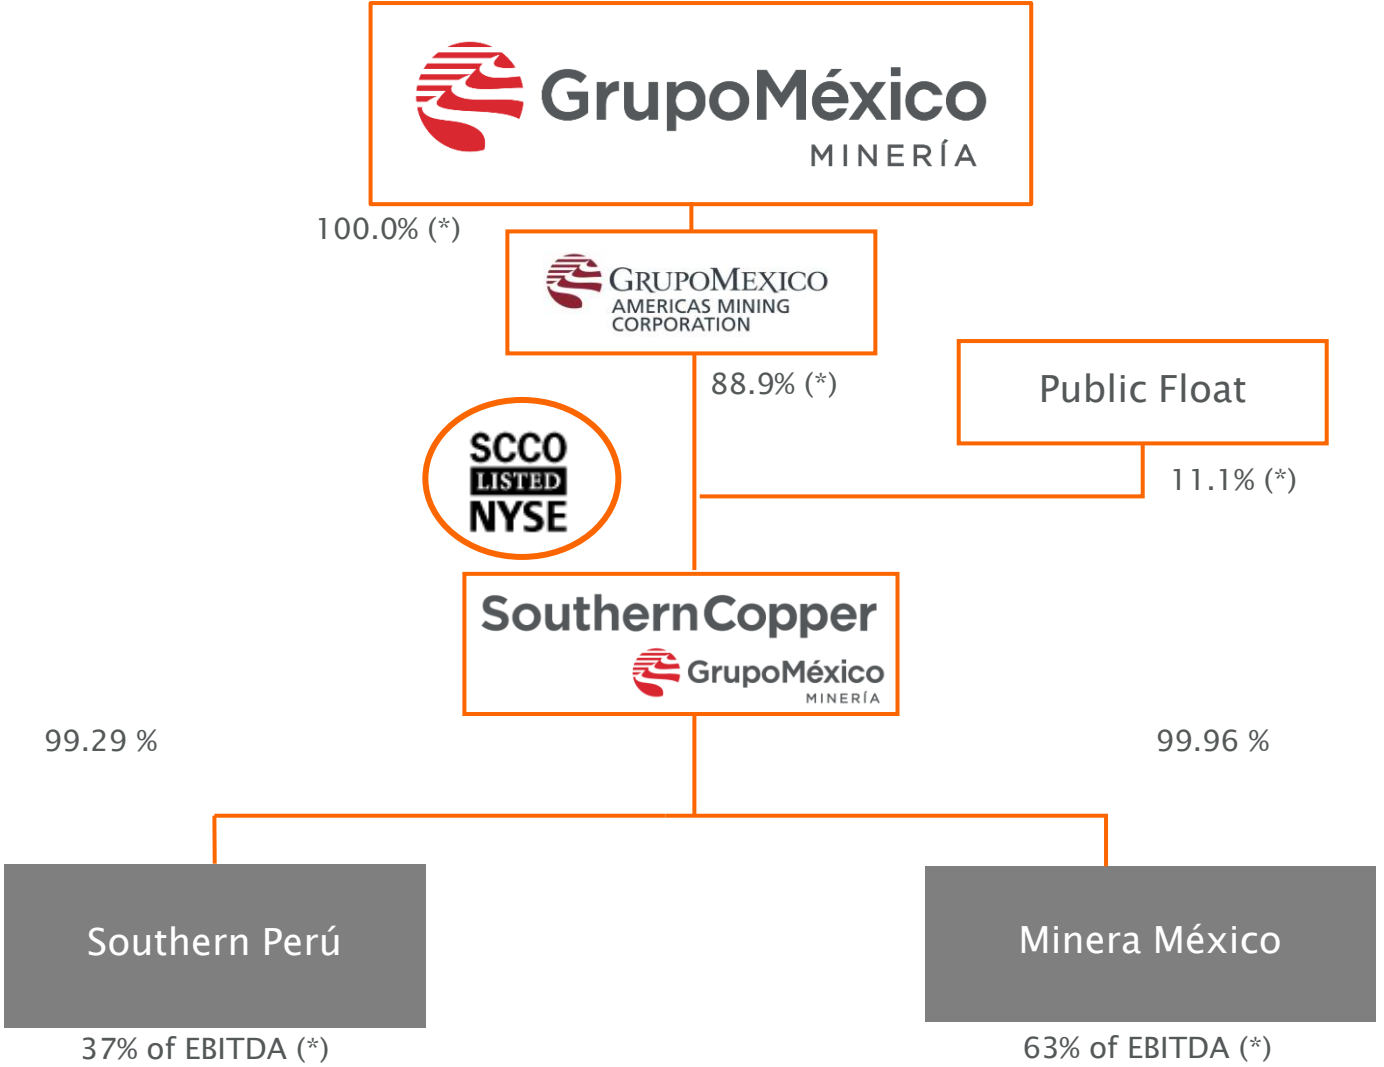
GrupoMéxico
MINERÍA

100.0% (*)

GRUPOMEXICO
AMERICAS MINING CORPORATION

88.9% (*)

Public Float

11.1% (*)

SCCO
LISTED
NYSE

SouthernCopper
GrupoMéxico
MINERÍA

99.29 %

99.96 %

Southern Perú

Minera México

37% of EBITDA (*)

63% of EBITDA (*)